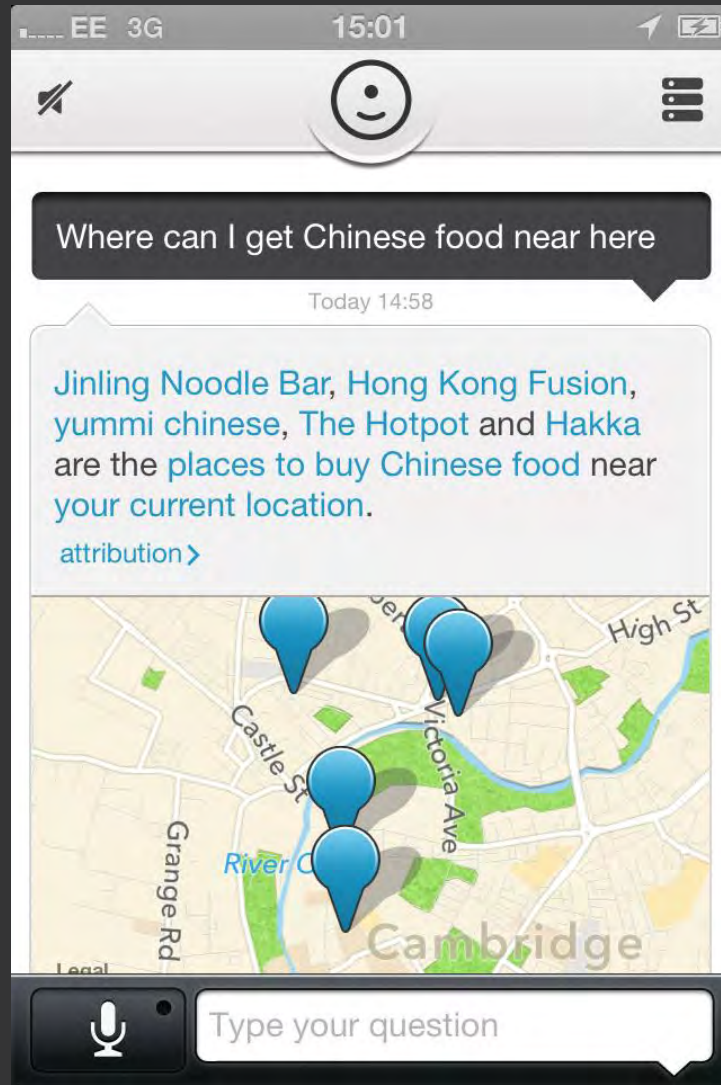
EE 3G 15:01

Where can I get Chinese food near here

Today 14:58

Jinling Noodle Bar, Hong Kong Fusion, yummi chinese, The Hotpot and Hakka are the places to buy Chinese food near your current location.

attribution >

High St
Castle St
Victoria Ave
Grange Rd
River C
Cambridge
Legal

Type your question